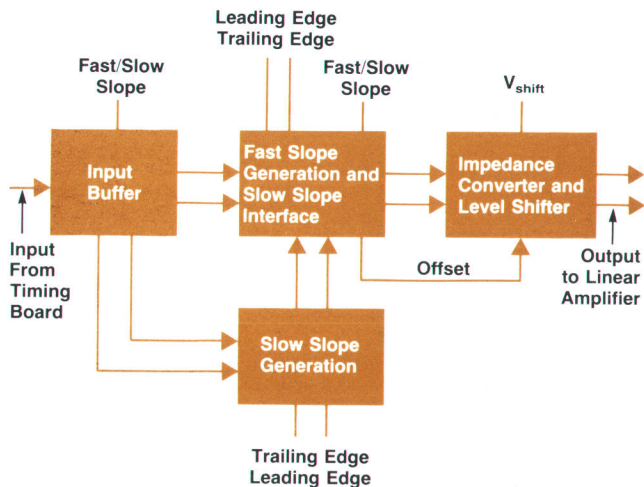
Leading Edge
Trailing Edge

Fast/Slow
Slope

Fast/Slow
Slope

$V_{shift}$

Input
Buffer

Fast Slope
Generation and
Slow Slope
Interface

Impedance
Converter and
Level Shifter

Input
From
Timing
Board

Offset

Output
to Linear
Amplifier

Slow Slope
Generation

Trailing Edge
Leading Edge